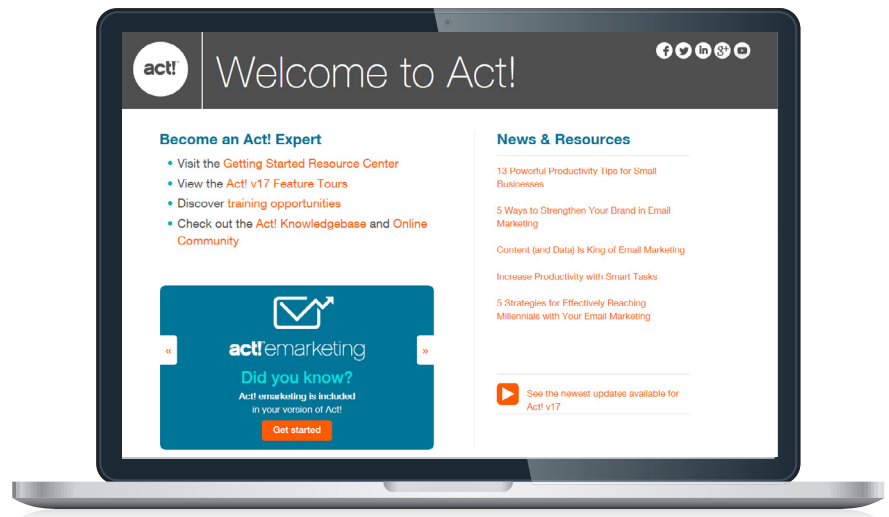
act!

Welcome to Act!

Become an Act! Expert

- Visit the Getting Started Resource Center
- View the Act! v17 Feature Tours
- Discover training opportunities
- Check out the Act! Knowledgebase and Online Community

«

act! emarketing

Did you know?

Act! emarketing is included in your version of Act!

Get started

»

News & Resources

13 Powerful Productivity Tips for Small Businesses

5 Ways to Strengthen Your Brand in Email Marketing

Content (and Data) Is King of Email Marketing

Increase Productivity with Smart Tasks

5 Strategies for Effectively Reaching Millennials with Your Email Marketing

See the newest updates available for Act! v17